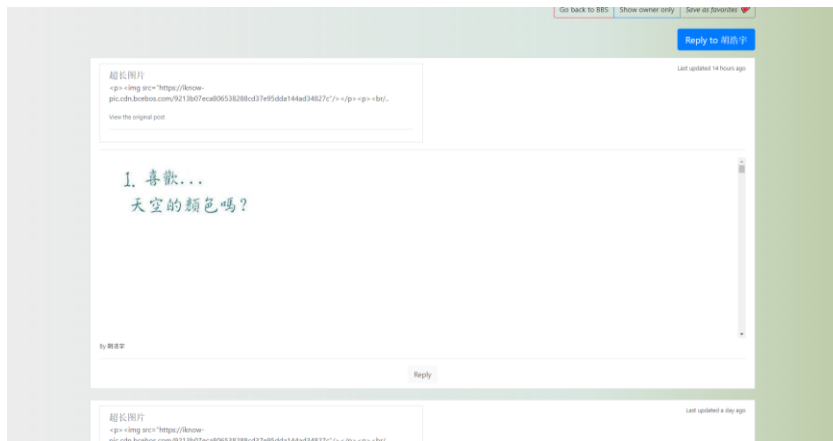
Go back to BBS | Show owner only | Save as favorites

Reply to 胡浩宇

超长图片
<p><img src="https://iknow-pic.cdn.bcebos.com/9213b07eca806538288cd37e95dda144ad34827c"/></p><p><br/..

View the original post

Last updated 14 hours ago

1. 喜歡...
天空的顏色嗎?

By 胡浩宇

Reply

超长图片
<p><img src="https://iknow-
pic.cdn.bcebos.com/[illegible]

Last updated a day ago